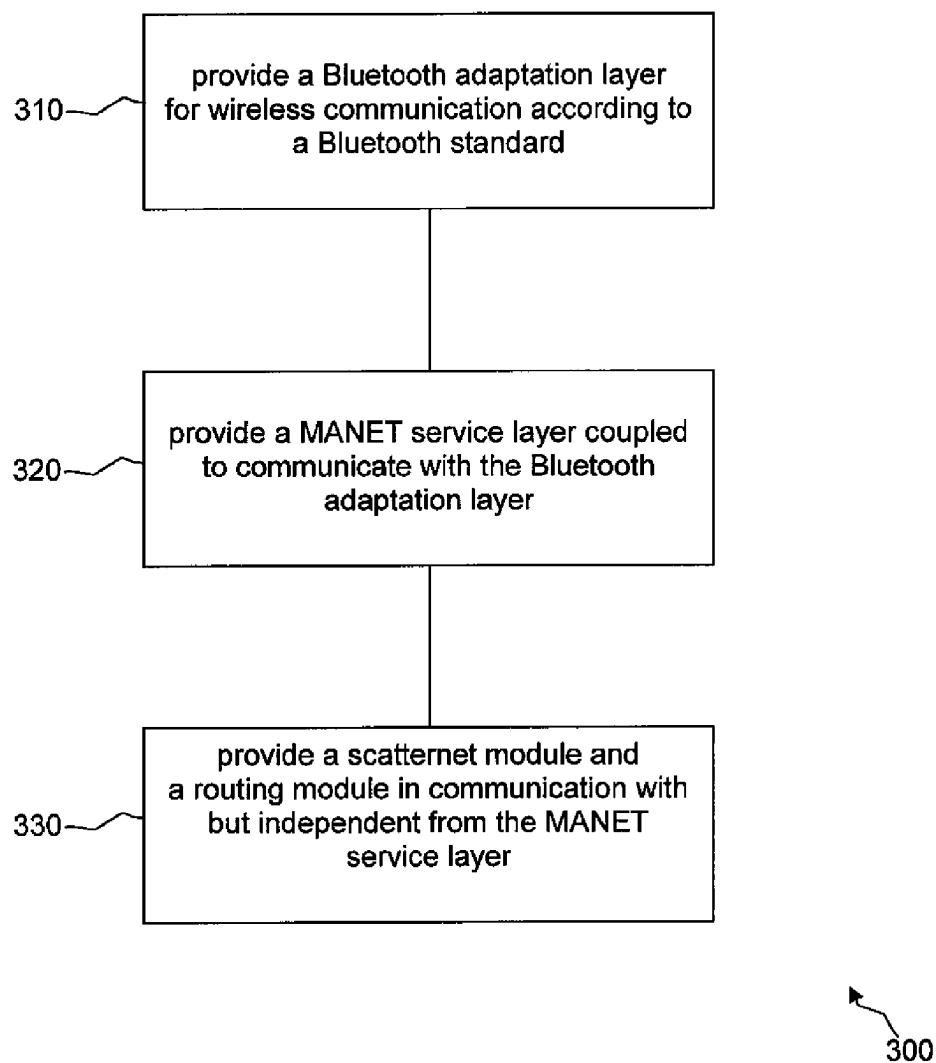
310

provide a Bluetooth adaptation layer for wireless communication according to a Bluetooth standard

320

provide a MANET service layer coupled to communicate with the Bluetooth adaptation layer

330

provide a scatternet module and a routing module in communication with but independent from the MANET service layer

300